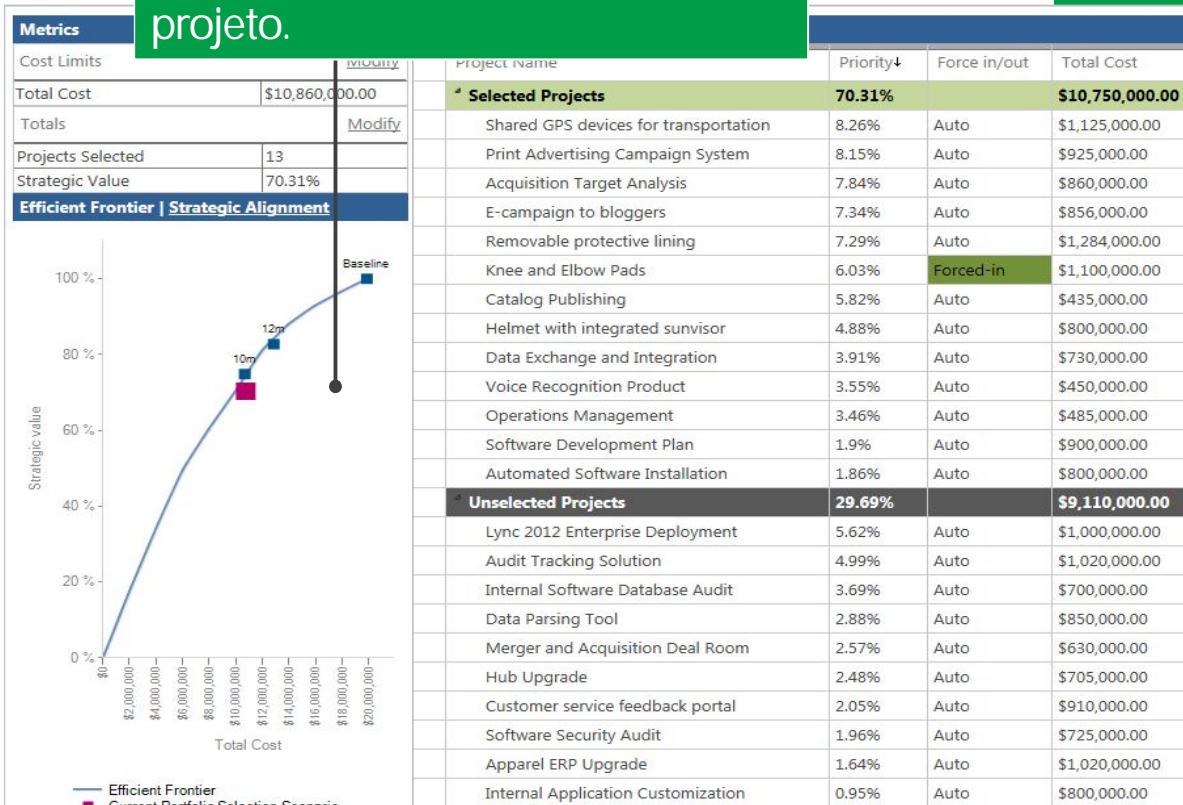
Metrics

projeto.

Cost Limits | Modify

| Total Cost | $10,860,000.00 |
|---|---|

Totals | Modify

| Projects Selected | 13 |
|---|---|
| Strategic Value | 70.31% |

Efficient Frontier | Strategic Alignment

Baseline
12m
10m
100 %
80 %
60 %
40 %
20 %
0 %
Strategic value
$0
$2,000,000
$4,000,000
$6,000,000
$8,000,000
$10,000,000
$12,000,000
$14,000,000
$16,000,000
$18,000,000
$20,000,000
Total Cost

Efficient Frontier
Current Portfolio Selection Scenario

| Project Name | Priority↓ | Force in/out | Total Cost |
|---|---|---|---|
| Selected Projects | 70.31% | | $10,750,000.00 |
| Shared GPS devices for transportation | 8.26% | Auto | $1,125,000.00 |
| Print Advertising Campaign System | 8.15% | Auto | $925,000.00 |
| Acquisition Target Analysis | 7.84% | Auto | $860,000.00 |
| E-campaign to bloggers | 7.34% | Auto | $856,000.00 |
| Removable protective lining | 7.29% | Auto | $1,284,000.00 |
| Knee and Elbow Pads | 6.03% | Forced-in | $1,100,000.00 |
| Catalog Publishing | 5.82% | Auto | $435,000.00 |
| Helmet with integrated sunvisor | 4.88% | Auto | $800,000.00 |
| Data Exchange and Integration | 3.91% | Auto | $730,000.00 |
| Voice Recognition Product | 3.55% | Auto | $450,000.00 |
| Operations Management | 3.46% | Auto | $485,000.00 |
| Software Development Plan | 1.9% | Auto | $900,000.00 |
| Automated Software Installation | 1.86% | Auto | $800,000.00 |
| Unselected Projects | 29.69% | | $9,110,000.00 |
| Lync 2012 Enterprise Deployment | 5.62% | Auto | $1,000,000.00 |
| Audit Tracking Solution | 4.99% | Auto | $1,020,000.00 |
| Internal Software Database Audit | 3.69% | Auto | $700,000.00 |
| Data Parsing Tool | 2.88% | Auto | $850,000.00 |
| Merger and Acquisition Deal Room | 2.57% | Auto | $630,000.00 |
| Hub Upgrade | 2.48% | Auto | $705,000.00 |
| Customer service feedback portal | 2.05% | Auto | $910,000.00 |
| Software Security Audit | 1.96% | Auto | $725,000.00 |
| Apparel ERP Upgrade | 1.64% | Auto | $1,020,000.00 |
| Internal Application Customization | 0.95% | Auto | $800,000.00 |